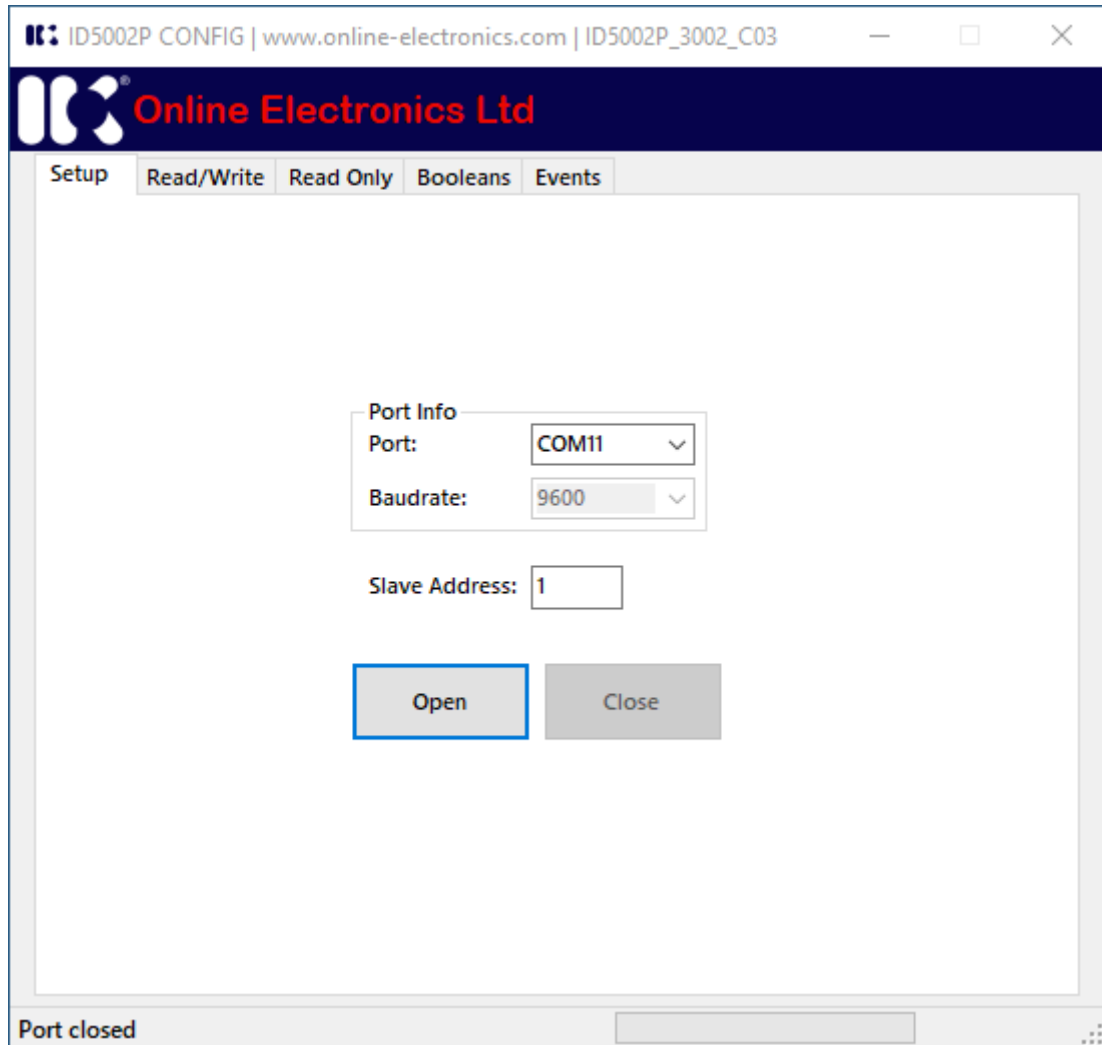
ID5002P CONFIG | www.online-electronics.com | ID5002P_3002_C03

Online Electronics Ltd

Setup
Read/Write
Read Only
Booleans
Events

Port Info
Port: COM11
Baudrate: 9600

Slave Address: 1

Open
Close

Port closed